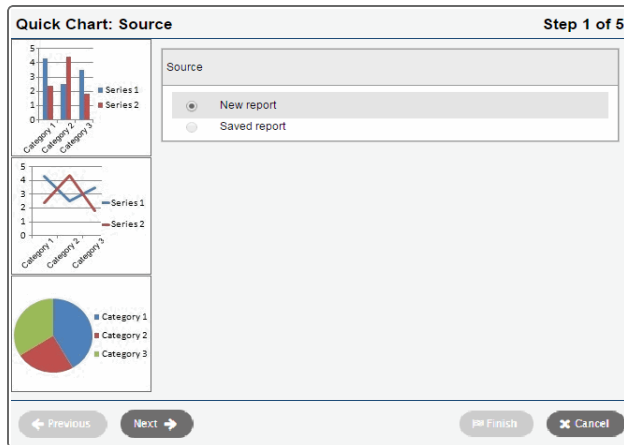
Quick Chart: Source

Step 1 of 5

5
4
3
2
1
0
Category 1
Category 2
Category 3
Series 1
Series 2

5
4
3
2
1
0
Category 1
Category 2
Category 3
Series 1
Series 2

Category 1
Category 2
Category 3

Source

New report

Saved report

Previous

Next

Finish

Cancel